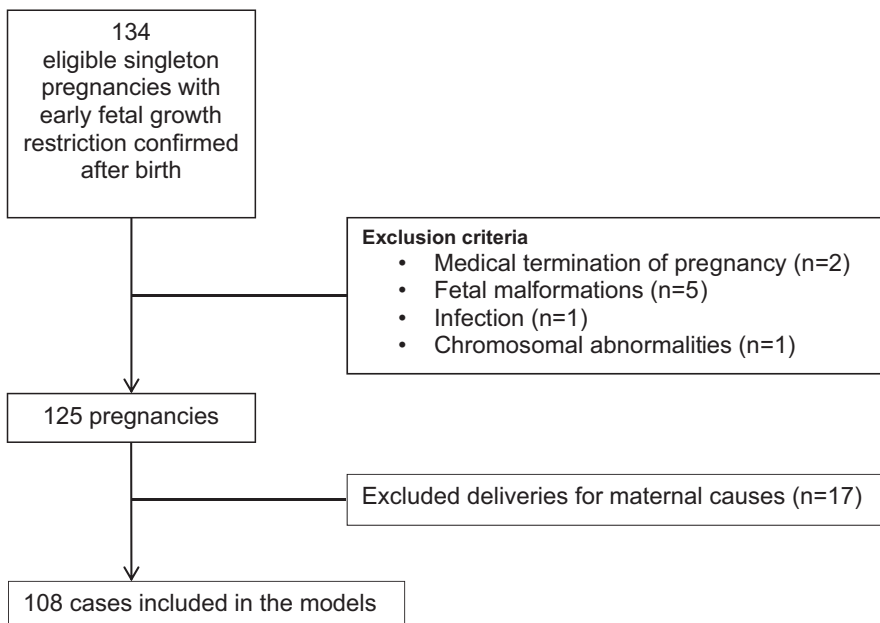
134
eligible singleton pregnancies with early fetal growth restriction confirmed after birth

Exclusion criteria
• Medical termination of pregnancy (n=2)
• Fetal malformations (n=5)
• Infection (n=1)
• Chromosomal abnormalities (n=1)

125 pregnancies

Excluded deliveries for maternal causes (n=17)

108 cases included in the models